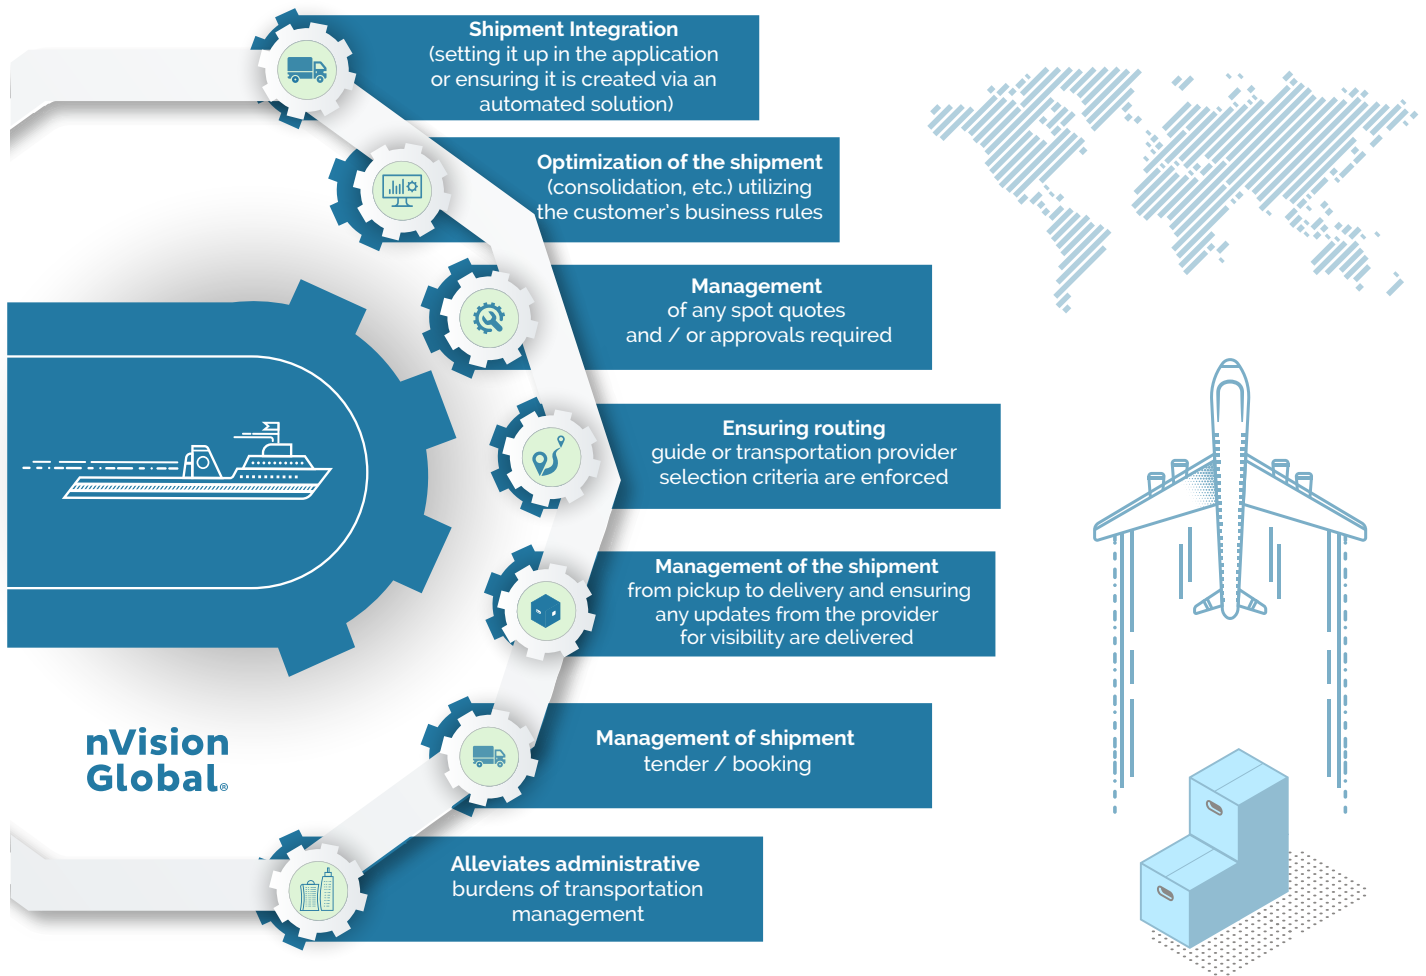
Shipment Integration
(setting it up in the application or ensuring it is created via an automated solution)

Optimization of the shipment
(consolidation, etc.) utilizing the customer's business rules

Management
of any spot quotes and / or approvals required

Ensuring routing
guide or transportation provider selection criteria are enforced

Management of the shipment
from pickup to delivery and ensuring any updates from the provider for visibility are delivered

Management of shipment
tender / booking

Alleviates administrative
burdens of transportation management

nVision Global®